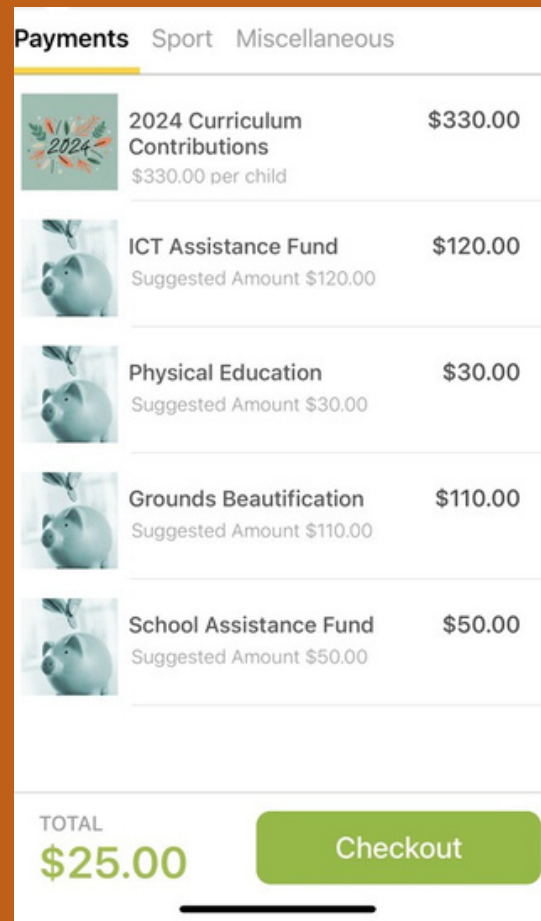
Payments Sport Miscellaneous

2024

2024 Curriculum Contributions $330.00
$330.00 per child

ICT Assistance Fund $120.00
Suggested Amount $120.00

Physical Education $30.00
Suggested Amount $30.00

Grounds Beautification $110.00
Suggested Amount $110.00

School Assistance Fund $50.00
Suggested Amount $50.00

TOTAL
$25.00

Checkout